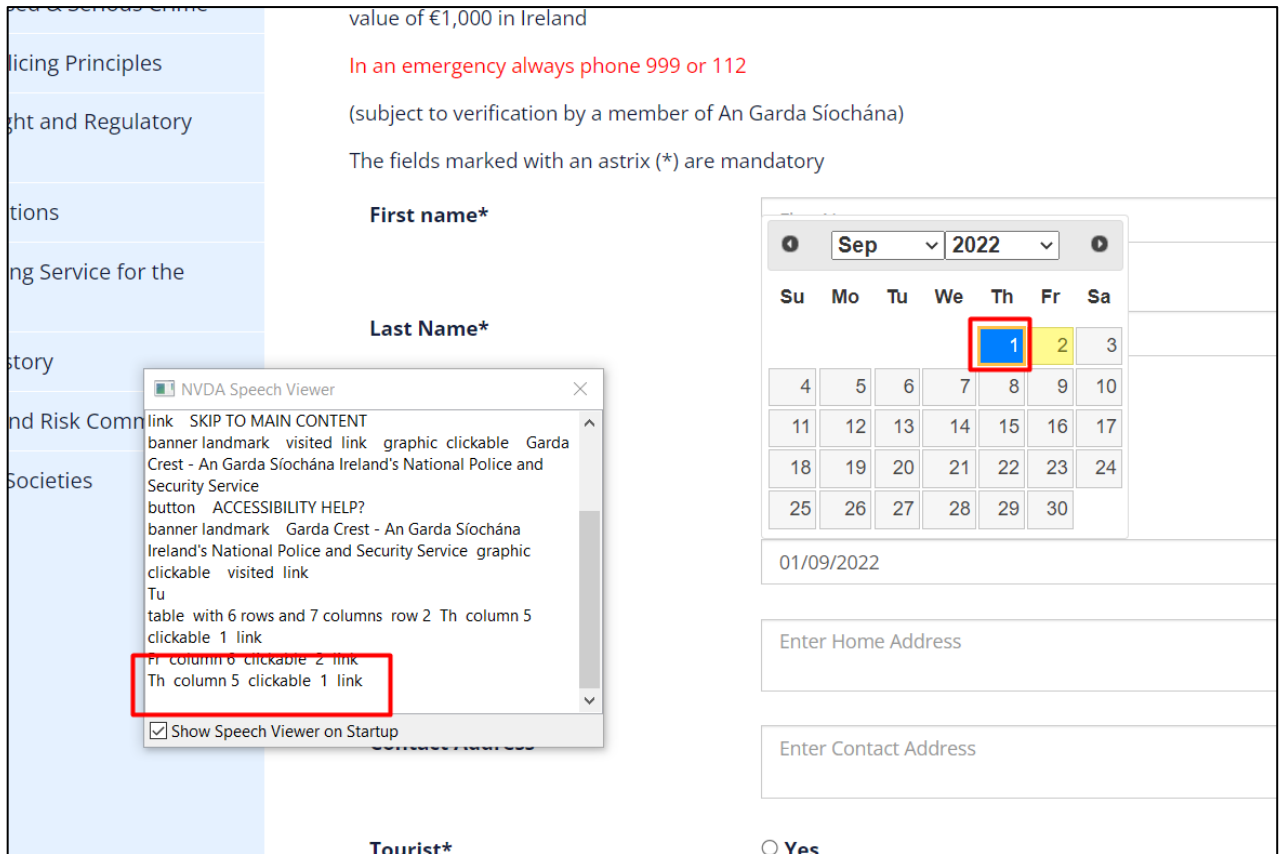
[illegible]

licing Principles

ght and Regulatory

tions

ng Service for the

story

nd Risk Comm

Societies

value of €1,000 in Ireland

In an emergency always phone 999 or 112

(subject to verification by a member of An Garda Síochána)

The fields marked with an astrix (*) are mandatory

First name*

Last Name*

Contact Address

Tourist*

Yes

Sep 2022

| Su | Mo | Tu | We | Th | Fr | Sa |
|---|---|---|---|---|---|---|
| | | | | 1 | 2 | 3 |
| 4 | 5 | 6 | 7 | 8 | 9 | 10 |
| 11 | 12 | 13 | 14 | 15 | 16 | 17 |
| 18 | 19 | 20 | 21 | 22 | 23 | 24 |
| 25 | 26 | 27 | 28 | 29 | 30 | |

01/09/2022

Enter Home Address

Enter Contact Address

NVDA Speech Viewer

link SKIP TO MAIN CONTENT
banner landmark visited link graphic clickable Garda Crest - An Garda Síochána Ireland's National Police and Security Service
button ACCESSIBILITY HELP?
banner landmark Garda Crest - An Garda Síochána Ireland's National Police and Security Service graphic clickable visited link
Tu
table with 6 rows and 7 columns row 2 Th column 5 clickable 1 link
Fr column 6 clickable 2 link
Th column 5 clickable 1 link

Show Speech Viewer on Startup